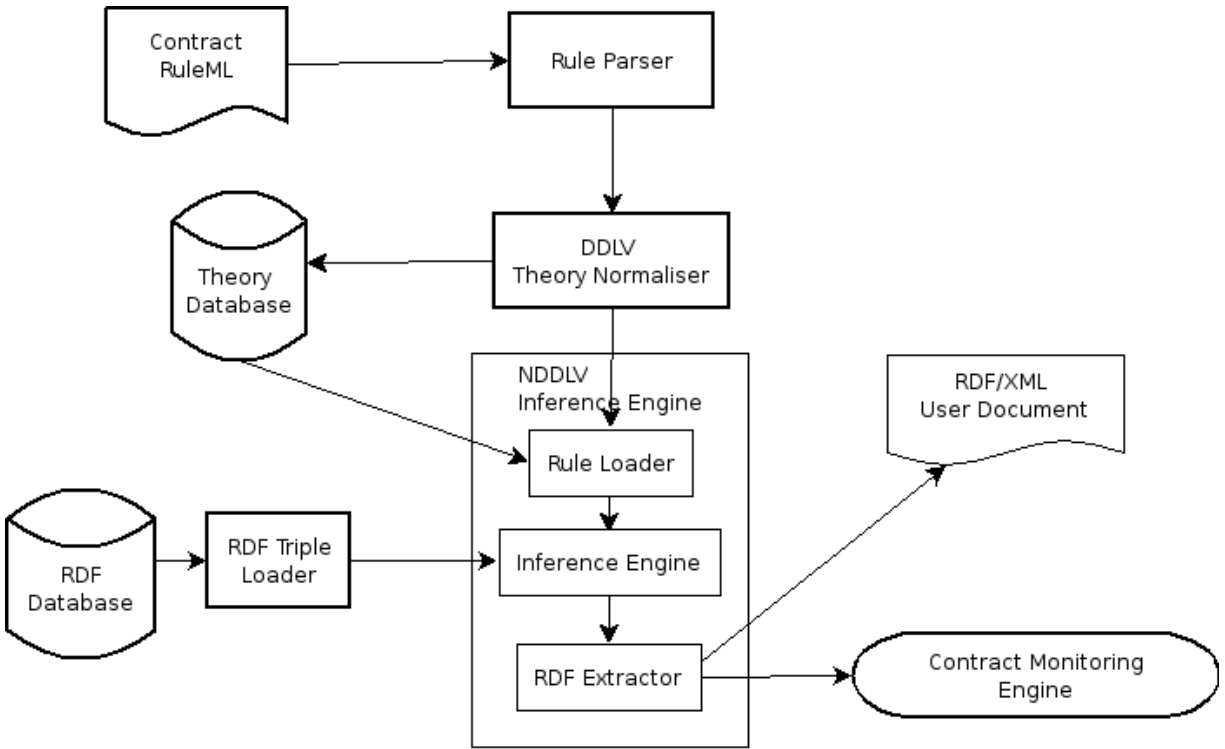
Contract RuleML

Rule Parser

Theory Database

DDLV Theory Normaliser

NDDLV Inference Engine

RDF/XML User Document

Rule Loader

RDF Database

RDF Triple Loader

Inference Engine

RDF Extractor

Contract Monitoring Engine